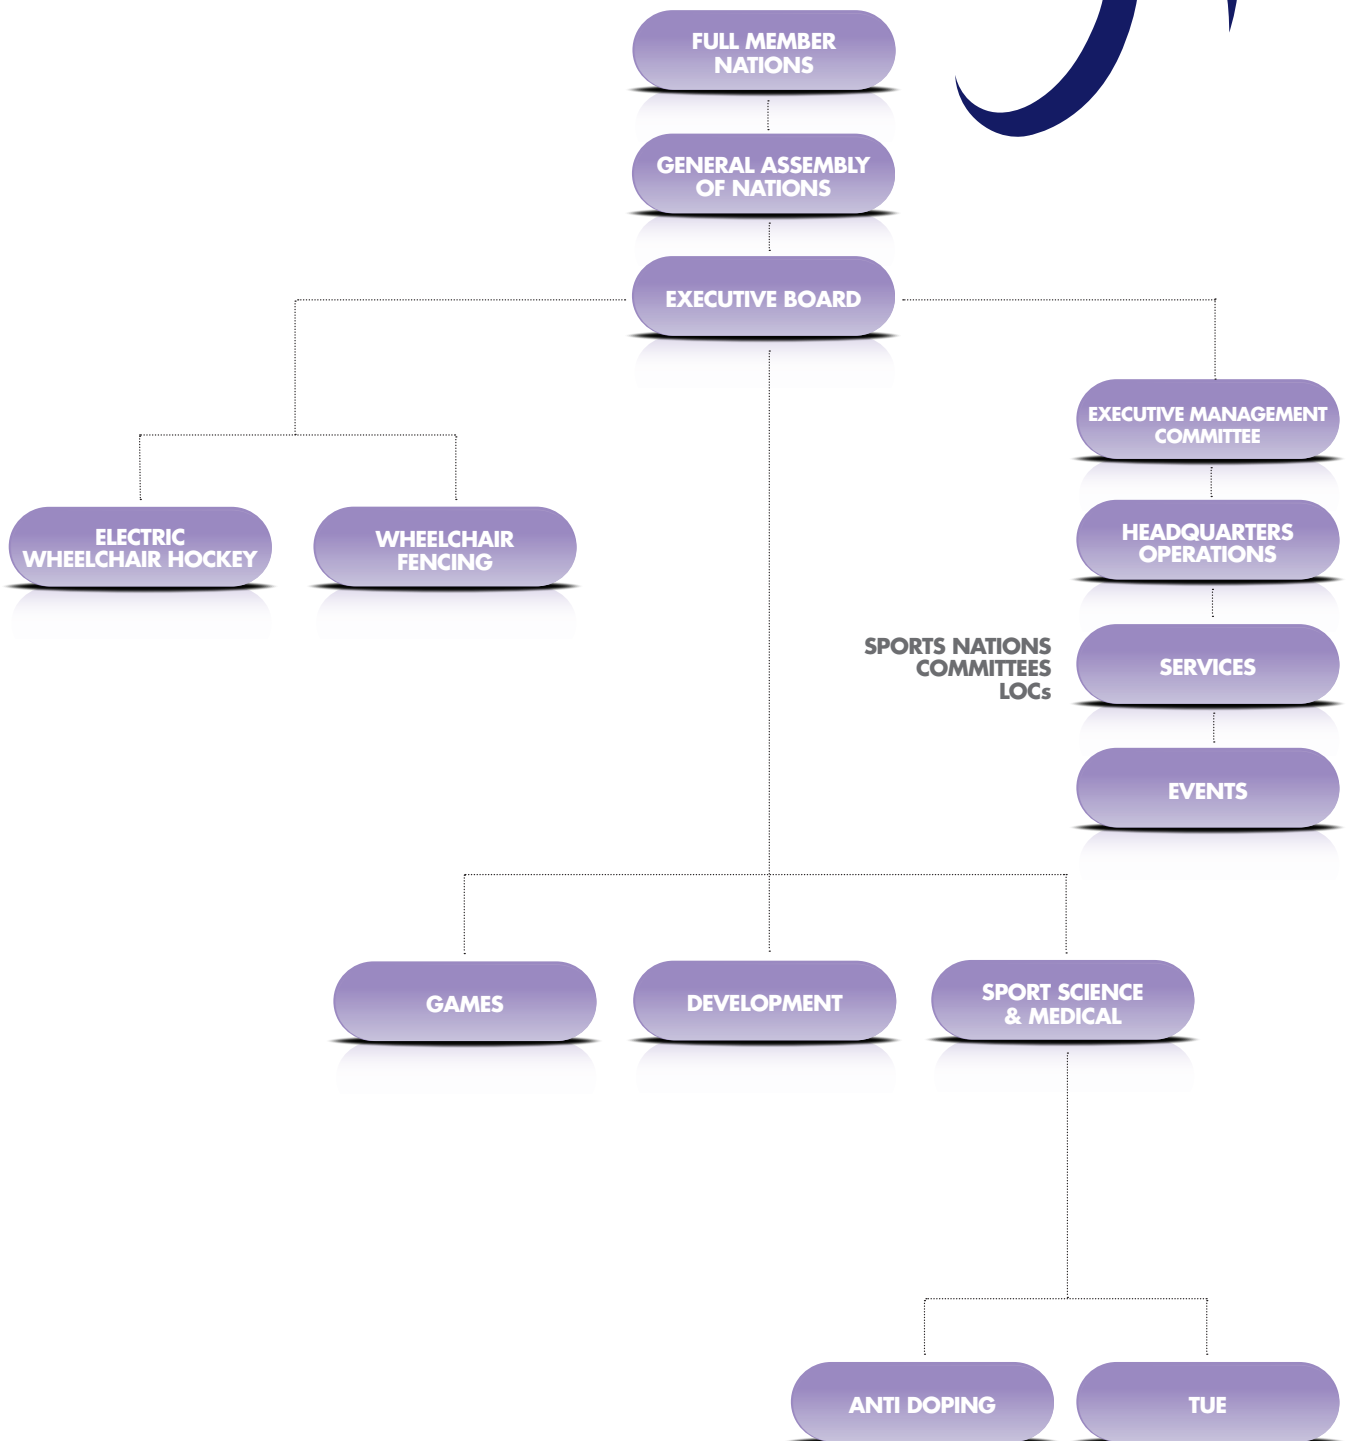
FULL MEMBER NATIONS

GENERAL ASSEMBLY OF NATIONS

EXECUTIVE BOARD

EXECUTIVE MANAGEMENT COMMITTEE

ELECTRIC WHEELCHAIR HOCKEY

WHEELCHAIR FENCING

HEADQUARTERS OPERATIONS

SPORTS NATIONS
COMMITTEES
LOCs

SERVICES

EVENTS

GAMES

DEVELOPMENT

SPORT SCIENCE & MEDICAL

ANTI DOPING

TUE